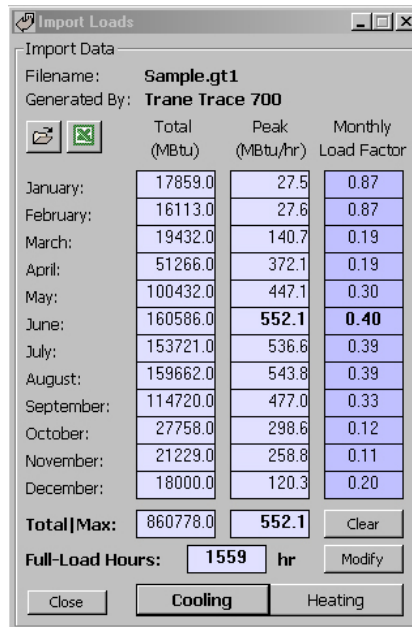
Import Loads

Import Data

Filename: Sample.gt1

Generated By: Trane Trace 700

| | Total (MBtu) | Peak (MBtu/hr) | Monthly Load Factor |
|---|---|---|---|
| January: | 17859.0 | 27.5 | 0.87 |
| February: | 16113.0 | 27.6 | 0.87 |
| March: | 19432.0 | 140.7 | 0.19 |
| April: | 51266.0 | 372.1 | 0.19 |
| May: | 100432.0 | 447.1 | 0.30 |
| June: | 160586.0 | **552.1** | **0.40** |
| July: | 153721.0 | 536.6 | 0.39 |
| August: | 159662.0 | 543.8 | 0.39 |
| September: | 114720.0 | 477.0 | 0.33 |
| October: | 27758.0 | 298.6 | 0.12 |
| November: | 21229.0 | 258.8 | 0.11 |
| December: | 18000.0 | 120.3 | 0.20 |
| **Total\|Max:** | 860778.0 | **552.1** | Clear |

**Full-Load Hours:** 1559 **hr** Modify

Close **Cooling** Heating